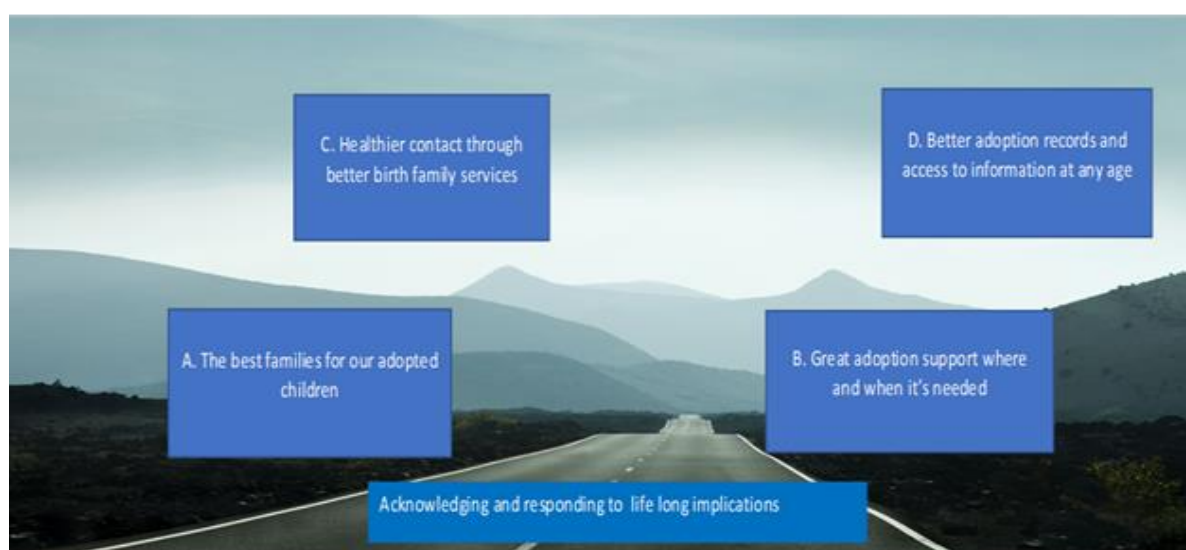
C. Healthier contact through better birth family services

D. Better adoption records and access to information at any age

A. The best families for our adopted children

B. Great adoption support where and when it's needed

Acknowledging and responding to life long implications